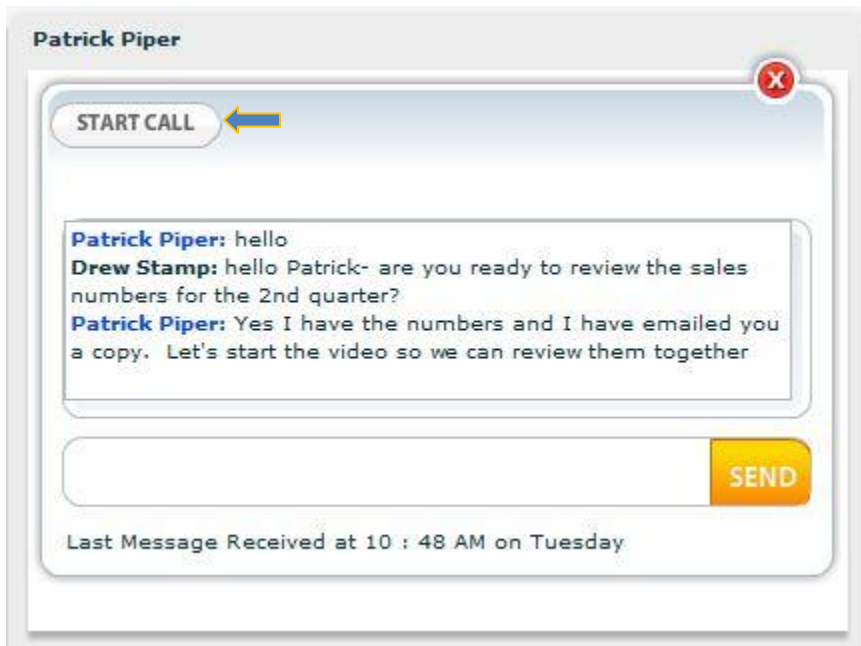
Patrick Piper

X

START CALL

Patrick Piper: hello
Drew Stamp: hello Patrick- are you ready to review the sales numbers for the 2nd quarter?
Patrick Piper: Yes I have the numbers and I have emailed you a copy. Let's start the video so we can review them together

SEND

Last Message Received at 10 : 48 AM on Tuesday